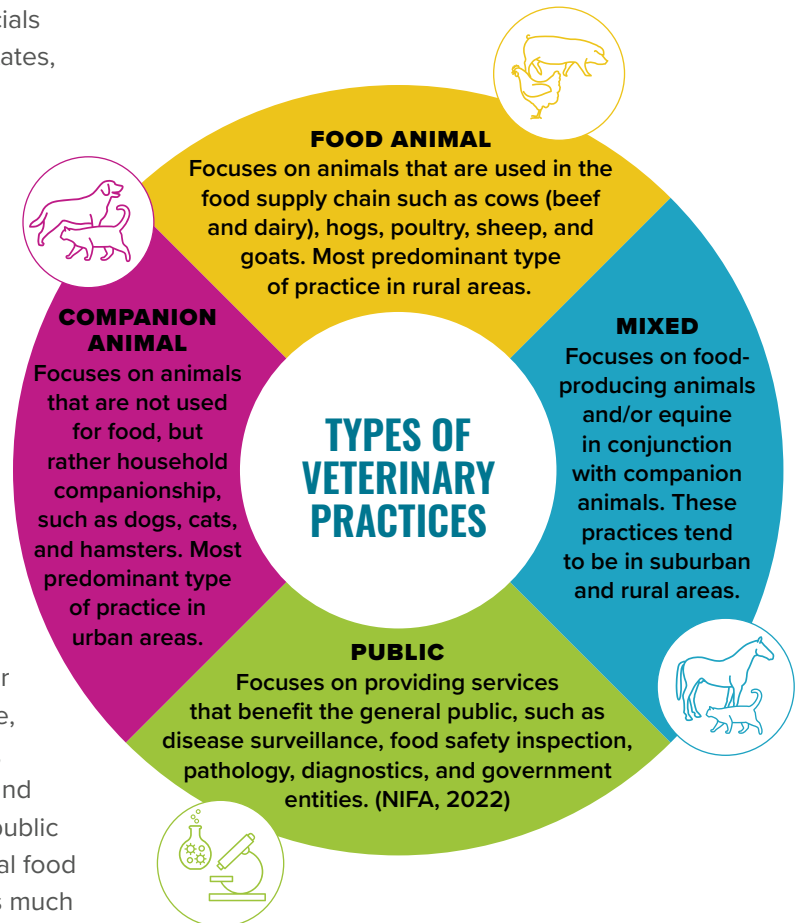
tials
ates,

FOOD ANIMAL
Focuses on animals that are used in the food supply chain such as cows (beef and dairy), hogs, poultry, sheep, and goats. Most predominant type of practice in rural areas.

COMPANION ANIMAL
Focuses on animals that are not used for food, but rather household companionship, such as dogs, cats, and hamsters. Most predominant type of practice in urban areas.

TYPES OF VETERINARY PRACTICES

MIXED
Focuses on food-producing animals and/or equine in conjunction with companion animals. These practices tend to be in suburban and rural areas.

PUBLIC
Focuses on providing services that benefit the general public, such as disease surveillance, food safety inspection, pathology, diagnostics, and government entities. (NIFA, 2022)

r
e,
nd
ublic
al food
much